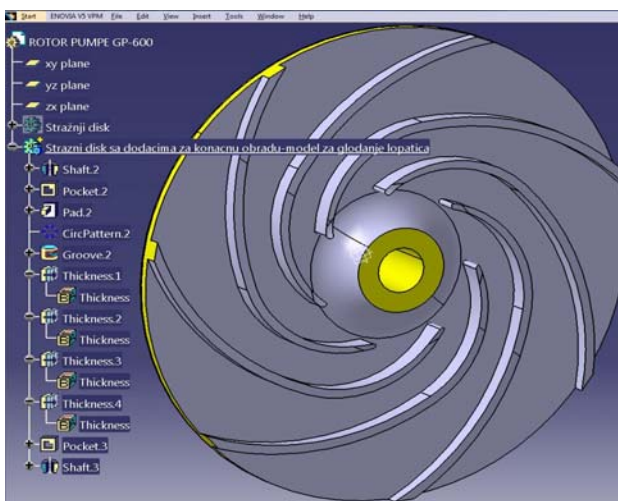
Start ENOVIA V5 VPM File Edit View Insert Tools Window Help

ROTOR PUMPE GP-600
xy plane
yz plane
zx plane
Stražnji disk
Strazni disk sa dodacima za konacnu obradu-model za glodanje lopatica
Shaft.2
Pocket.2
Pad.2
CircPattern.2
Groove.2
Thickness.1
Thickness
Thickness.2
Thickness
Thickness.3
Thickness
Thickness.4
Thickness
Pocket.3
Shaft.3